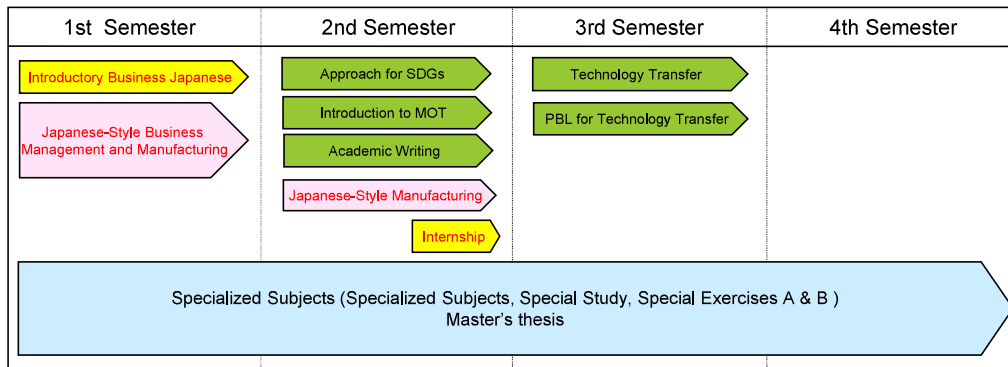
| 1st Semester | 2nd Semester | 3rd Semester | 4th Semester |
|---|---|---|---|
| Introductory Business Japanese | Approach for SDGs | Technology Transfer | |
| Japanese-Style Business Management and Manufacturing | Introduction to MOT | PBL for Technology Transfer | |
| | Academic Writing | | |
| | Japanese-Style Manufacturing | | |
| | Internship | | |

Specialized Subjects (Specialized Subjects, Special Study, Special Exercises A & B )
Master's thesis